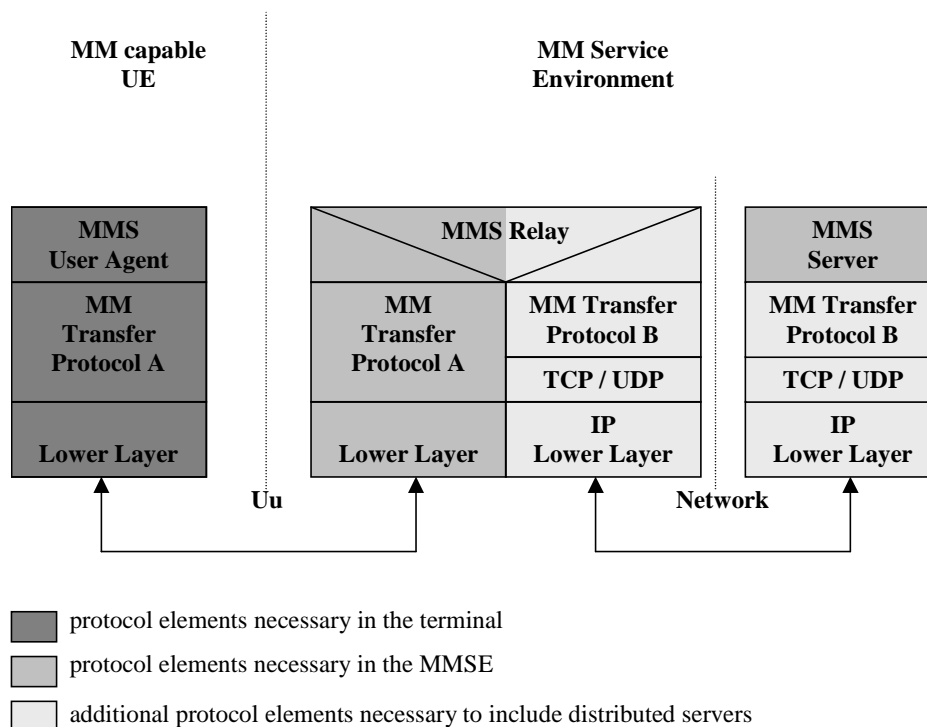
MM capable UE

MM Service Environment

MMS User Agent

MM Transfer Protocol A

Lower Layer

MMS Relay

MM Transfer Protocol A

Lower Layer

MM Transfer Protocol B

TCP / UDP

IP Lower Layer

MMS Server

MM Transfer Protocol B

TCP / UDP

IP Lower Layer

Uu

Network

protocol elements necessary in the terminal

protocol elements necessary in the MMSE

additional protocol elements necessary to include distributed servers